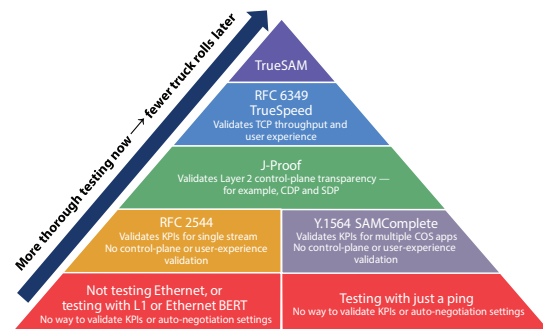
More thorough testing now ⟶ fewer truck rolls later

TrueSAM

RFC 6349
TrueSpeed
Validates TCP throughput and user experience

J-Proof
Validates Layer 2 control-plane transparency — for example, CDP and SDP

RFC 2544
Validates KPIs for single stream
No control-plane or user-experience validation

Y.1564 SAMComplete
Validates KPIs for multiple COS apps
No control-plane or user-experience validation

Not testing Ethernet, or testing with L1 or Ethernet BERT
No way to validate KPIs or auto-negotiation settings

Testing with just a ping
No way to validate KPIs or auto-negotiation settings